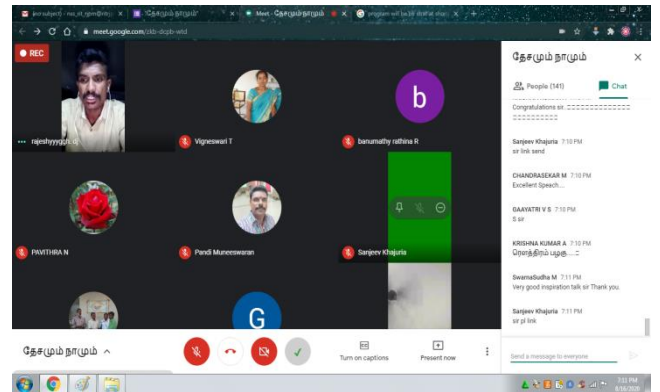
REC

rajeshyyyggh d

Vigneswari T

b

banumathy rathina R

PAVITHRA N

Pandi Muneeswaran

Sanjeev Khajuria

G

தேசமும் நாமும் ^

Turn on captions

Present now

meet.google.com/ckb-dqjb-wid

தேசமும் நாமும்

People (141)

Chat

Congratulations sir..==================

Sanjeev Khajuria 7:10 PM
sir link send

CHANDRASEKAR M 7:10 PM
Excellent Speech...

GAAYATRI V S 7:10 PM
S sir

KRISHNA KUMAR A 7:10 PM
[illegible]

SwarnaSudha M 7:11 PM
Very good inspiration talk sir Thank you.

Sanjeev Khajuria 7:11 PM
sir pl link

Send a message to everyone

7:12 PM
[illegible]